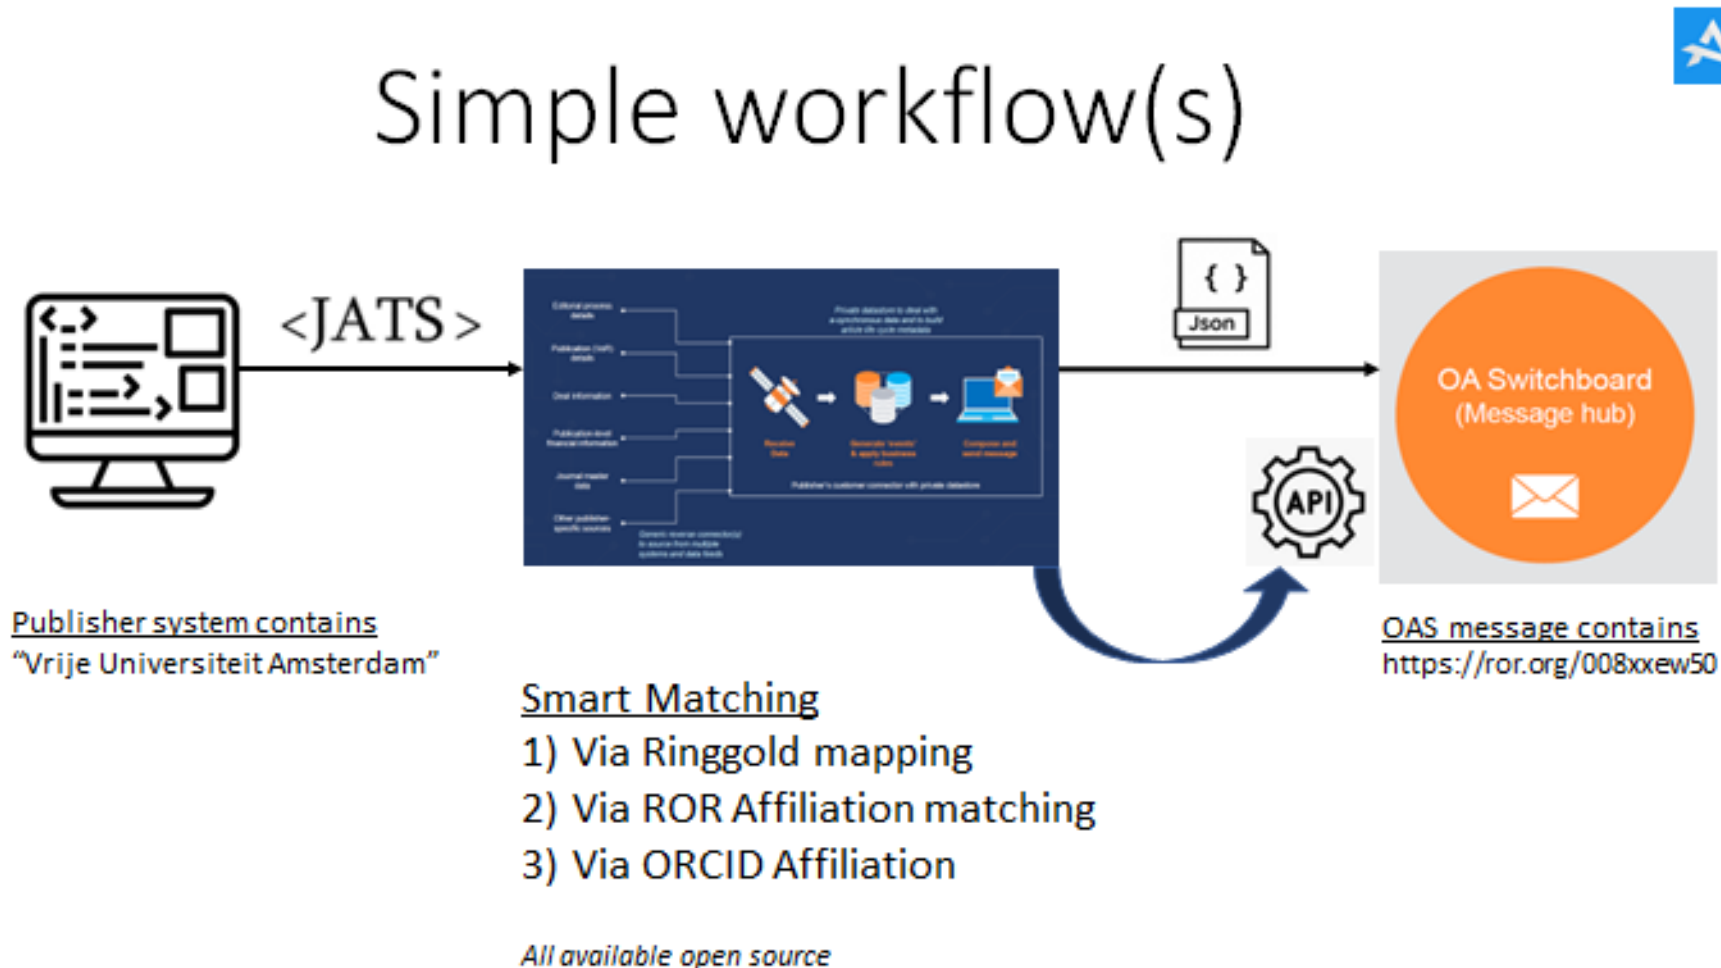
Simple workflow(s)

<JATS>

Editorial process details

Publication (VoR) details

Deal information

Publication-level financial information

Journal master data

Other publisher specific sources

Private datastore to deal with asynchronous data and to build article life cycle metadata

Receive Data

Generate 'events' & apply business rules

Compose and send message

Publisher's customer connector with private datastore

Generic reverse connector(s) to source from multiple systems and data feeds

{ }
Json

API

OA Switchboard
(Message hub)

Publisher system contains
"Vrije Universiteit Amsterdam"

Smart Matching
1) Via Ringgold mapping
2) Via ROR Affiliation matching
3) Via ORCID Affiliation

All available open source

OAS message contains
https://ror.org/008xxew50